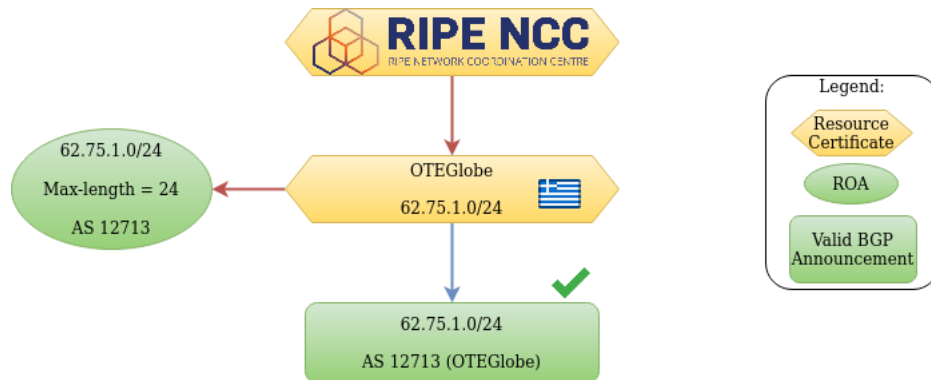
RIPE NCC
RIPE NETWORK COORDINATION CENTRE

Legend:

Resource Certificate

ROA

Valid BGP Announcement

62.75.1.0/24

Max-length = 24

AS 12713

OTEGlobe

62.75.1.0/24

62.75.1.0/24

AS 12713 (OTEGlobe)